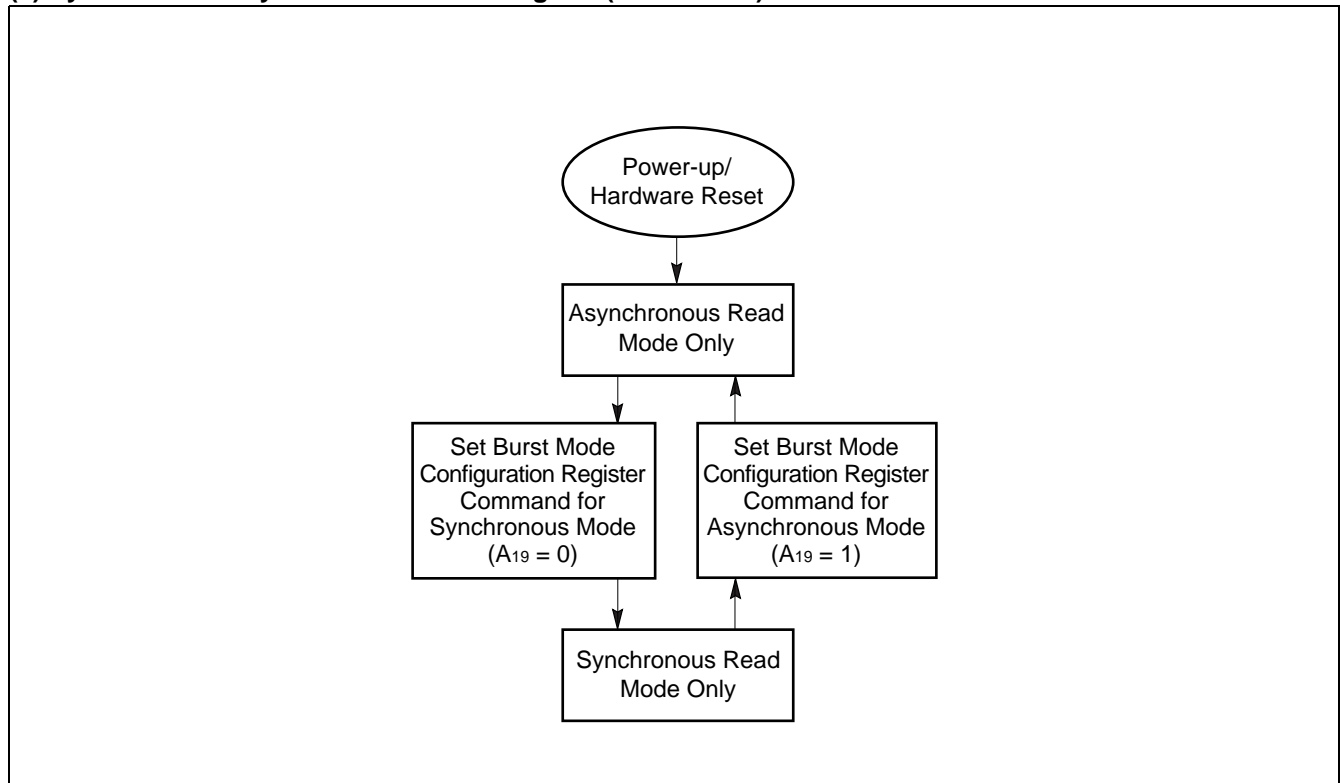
Power-up/
Hardware Reset

Asynchronous Read Mode Only

Set Burst Mode Configuration Register Command for Synchronous Mode ($A_{19}$ = 0)

Set Burst Mode Configuration Register Command for Asynchronous Mode ($A_{19}$ = 1)

Synchronous Read Mode Only